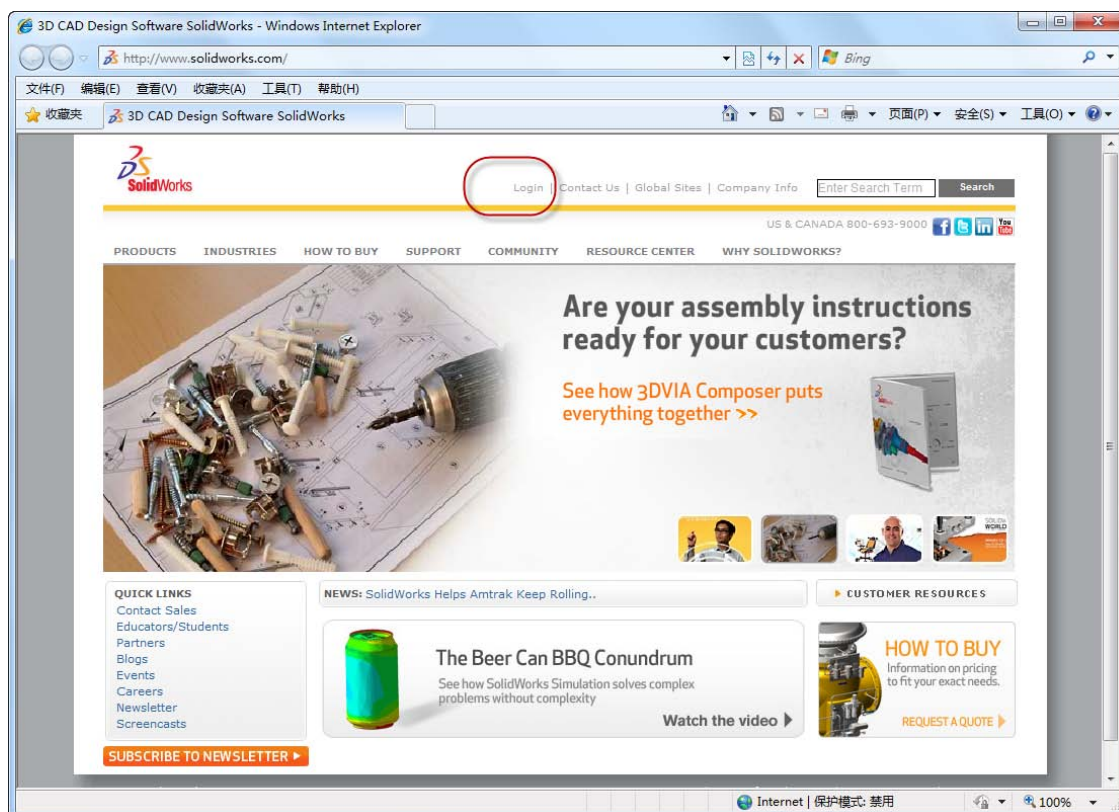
3D CAD Design Software SolidWorks - Windows Internet Explorer

http://www.solidworks.com/

Bing

文件(F) 编辑(E) 查看(V) 收藏夹(A) 工具(T) 帮助(H)

收藏夹 3D CAD Design Software SolidWorks

页面(P) 安全(S) 工具(O)

SolidWorks

Login | Contact Us | Global Sites | Company Info Enter Search Term Search

US & CANADA 800-693-9000

PRODUCTS INDUSTRIES HOW TO BUY SUPPORT COMMUNITY RESOURCE CENTER WHY SOLIDWORKS?

Are your assembly instructions ready for your customers?

See how 3DVIA Composer puts everything together >>

QUICK LINKS
Contact Sales
Educators/Students
Partners
Blogs
Events
Careers
Newsletter
Screencasts

SUBSCRIBE TO NEWSLETTER

NEWS: SolidWorks Helps Amtrak Keep Rolling..

The Beer Can BBQ Conundrum
See how SolidWorks Simulation solves complex problems without complexity
Watch the video

CUSTOMER RESOURCES

HOW TO BUY
Information on pricing to fit your exact needs.
REQUEST A QUOTE

Internet | 保护模式: 禁用 100%